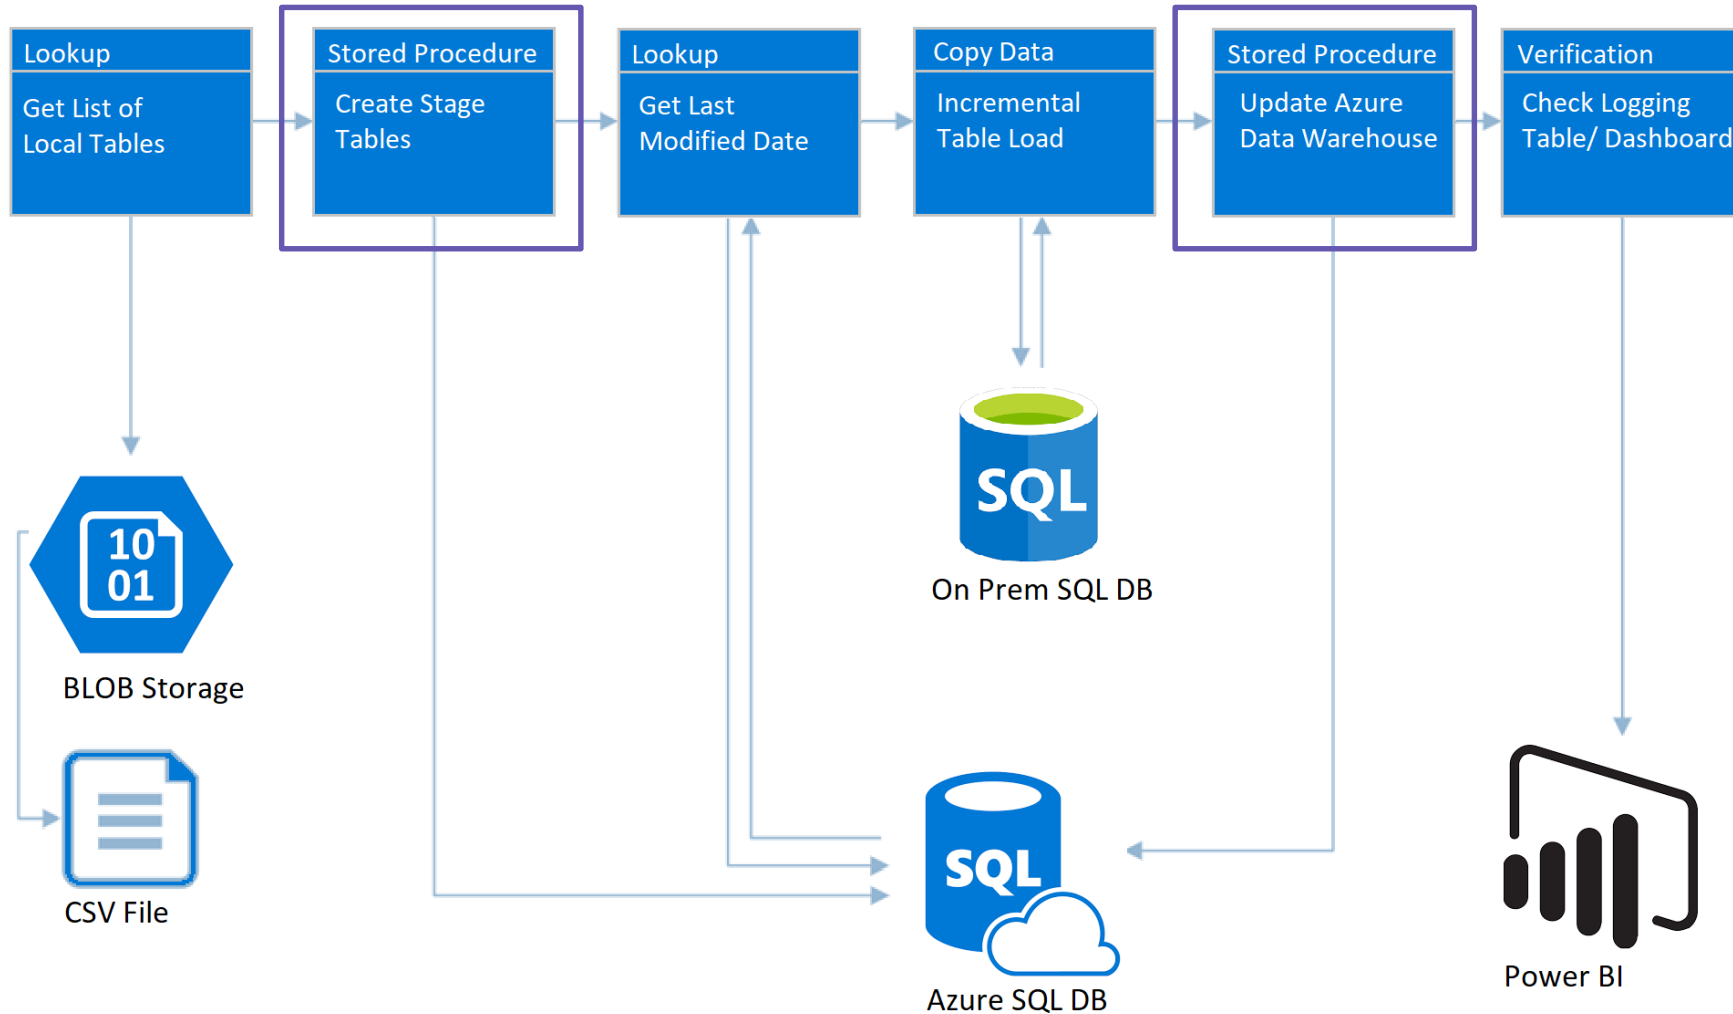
Lookup
Get List of Local Tables

Stored Procedure
Create Stage Tables

Lookup
Get Last Modified Date

Copy Data
Incremental Table Load

Stored Procedure
Update Azure Data Warehouse

Verification
Check Logging Table/ Dashboard

10
01

BLOB Storage

CSV File

SQL

On Prem SQL DB

SQL

Azure SQL DB

Power BI